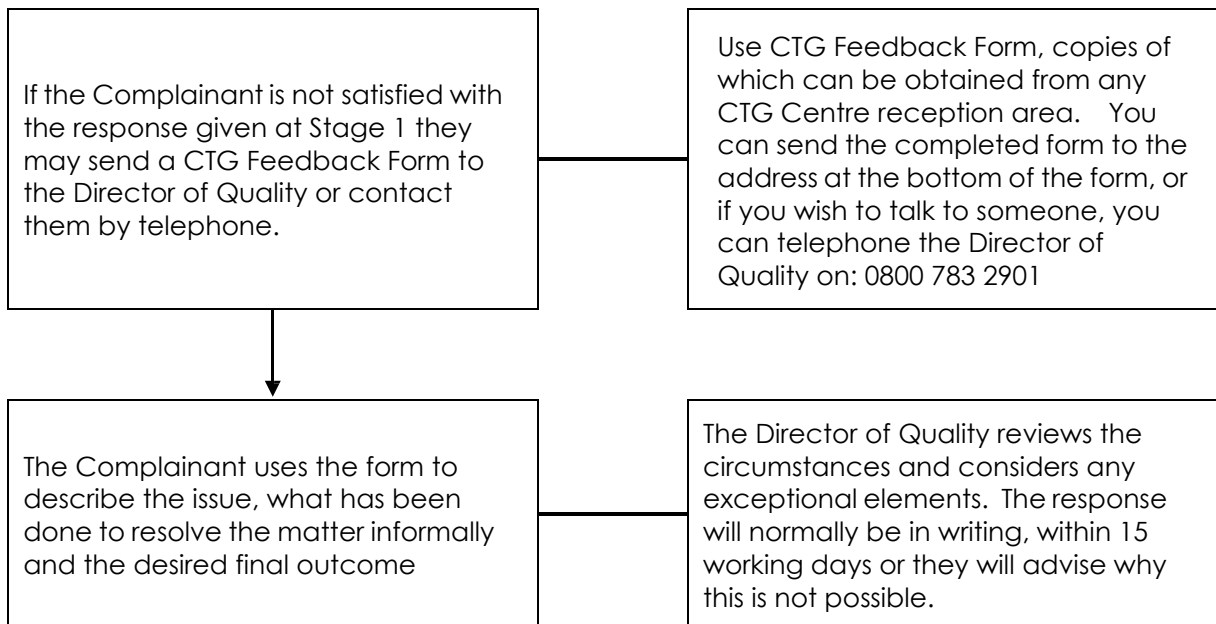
If the Complainant is not satisfied with the response given at Stage 1 they may send a CTG Feedback Form to the Director of Quality or contact them by telephone.

Use CTG Feedback Form, copies of which can be obtained from any CTG Centre reception area. You can send the completed form to the address at the bottom of the form, or if you wish to talk to someone, you can telephone the Director of Quality on: 0800 783 2901

The Complainant uses the form to describe the issue, what has been done to resolve the matter informally and the desired final outcome

The Director of Quality reviews the circumstances and considers any exceptional elements. The response will normally be in writing, within 15 working days or they will advise why this is not possible.